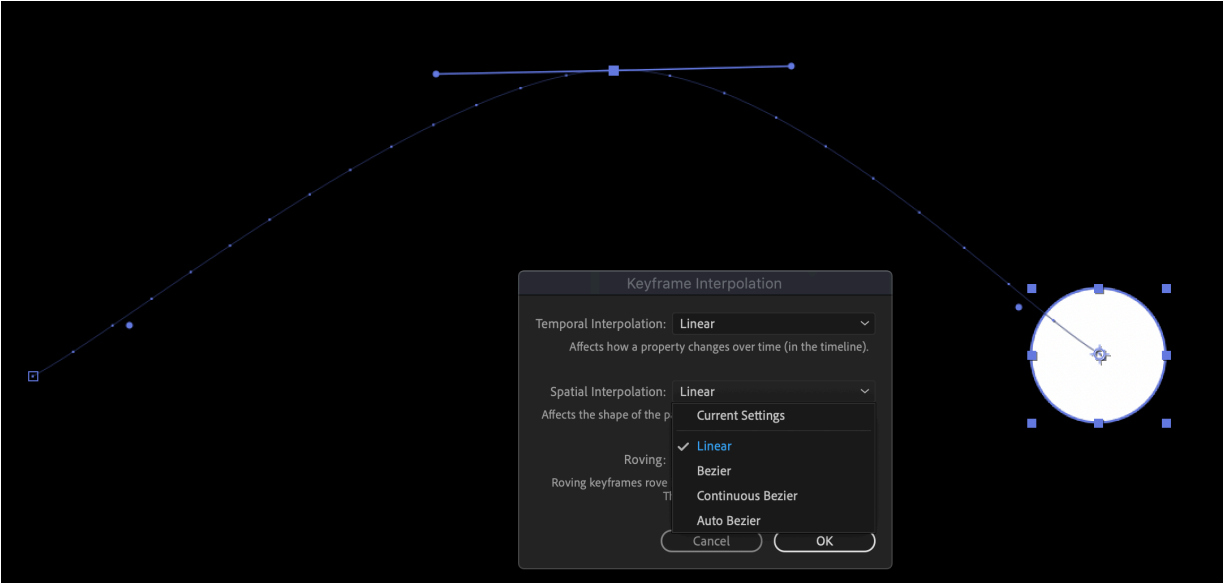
Keyframe Interpolation

Temporal Interpolation: Linear

Affects how a property changes over time (in the timeline).

Spatial Interpolation: Linear

Affects the shape of the p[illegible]

Current Settings

✓ Linear

Bezier

Continuous Bezier

Auto Bezier

Roving:

Roving keyframes rove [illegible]

Th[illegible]

Cancel

OK